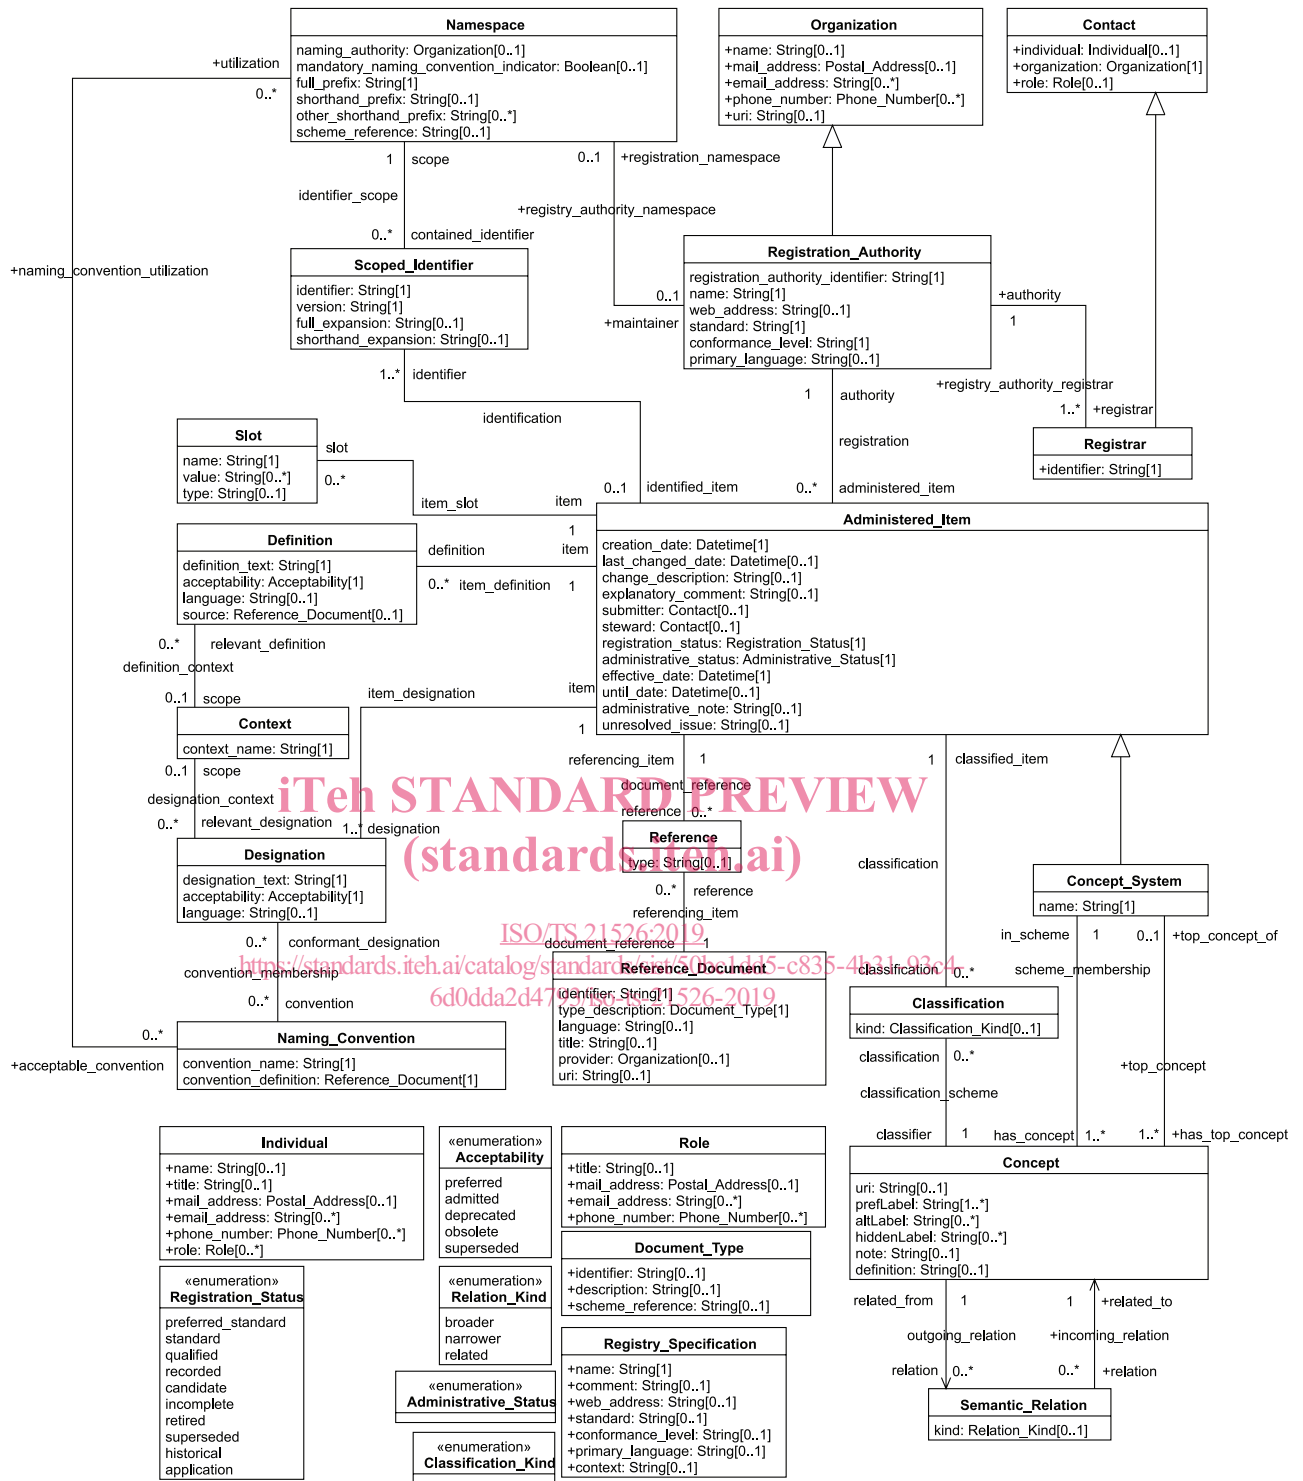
Namespace
naming_authority: Organization[0..1]
mandatory_naming_convention_indicator: Boolean[0..1]
full_prefix: String[1]
shorthand_prefix: String[0..1]
other_shorthand_prefix: String[0..*]
scheme_reference: String[0..1]

Organization
+name: String[0..1]
+mail_address: Postal_Address[0..1]
+email_address: String[0..*]
+phone_number: Phone_Number[0..*]
+uri: String[0..1]

Contact
+individual: Individual[0..1]
+organization: Organization[1]
+role: Role[0..1]

+utilization
0..*
1 scope
identifier_scope
0..* contained_identifier
0..1 +registration_namespace
+registry_authority_namespace
+naming_convention_utilization

Scoped_Identifier
identifier: String[1]
version: String[1]
full_expansion: String[0..1]
shorthand_expansion: String[0..1]

Registration_Authority
registration_authority_identifier: String[1]
name: String[1]
web_address: String[0..1]
standard: String[1]
conformance_level: String[1]
primary_language: String[0..1]

0..1
+maintainer
+authority
1
+registry_authority_registrar
1..* +registrar
1..* identifier
identification
1 authority
registration

Registrar
+identifier: String[1]

Slot
name: String[1]
value: String[0..*]
type: String[0..1]

slot
0..*
item_slot
item
0..1 identified_item
0..* administered_item

Administered_Item
creation_date: Datetime[1]
last_changed_date: Datetime[0..1]
change_description: String[0..1]
explanatory_comment: String[0..1]
submitter: Contact[0..1]
steward: Contact[0..1]
registration_status: Registration_Status[1]
administrative_status: Administrative_Status[1]
effective_date: Datetime[1]
until_date: Datetime[0..1]
administrative_note: String[0..1]
unresolved_issue: String[0..1]

Definition
definition_text: String[1]
acceptability: Acceptability[1]
language: String[0..1]
source: Reference_Document[0..1]

definition
1 item
0..* item_definition 1
0..* relevant_definition
definition_context
0..1 scope
item_designation
item
1

Context
context_name: String[1]

0..1 scope
designation_context
0..* relevant_designation
1..* designation
referencing_item 1
document_reference
reference 0..*
1 classified_item

iTeh STANDARD PREVIEW
(standards.iteh.ai)

Reference
type: String[0..1]

Designation
designation_text: String[1]
acceptability: Acceptability[1]
language: String[0..1]

classification

Concept_System
name: String[1]

0..* reference
referencing_item
ISO/TS 21526:2019
document_reference 1
0..* conformant_designation
convention_membership
https://standards.iteh.ai/catalog/standards/sist/50be1dd5-c835-4b31-93c4-6d0dda2d479d/iso-ts-21526-2019
0..* convention

Reference_Document
identifier: String[1]
type_description: Document_Type[1]
language: String[0..1]
title: String[0..1]
provider: Organization[0..1]
uri: String[0..1]

classification 0..*
in_scheme 1
0..1 +top_concept_of
scheme_membership

Classification
kind: Classification_Kind[0..1]

0..*
+acceptable_convention

Naming_Convention
convention_name: String[1]
convention_definition: Reference_Document[1]

classification 0..*
classification_scheme
+top_concept
classifier 1
has_concept 1..*
1..* +has_top_concept

Individual
+name: String[0..1]
+title: String[0..1]
+mail_address: Postal_Address[0..1]
+email_address: String[0..*]
+phone_number: Phone_Number[0..*]
+role: Role[0..*]

«enumeration»
Acceptability
preferred
admitted
deprecated
obsolete
superseded

Role
+title: String[0..1]
+mail_address: Postal_Address[0..1]
+email_address: String[0..*]
+phone_number: Phone_Number[0..*]

Concept
uri: String[0..1]
prefLabel: String[1..*]
altLabel: String[0..*]
hiddenLabel: String[0..*]
note: String[0..1]
definition: String[0..1]

Document_Type
+identifier: String[0..1]
+description: String[0..1]
+scheme_reference: String[0..1]

«enumeration»
Registration_Status
preferred_standard
standard
qualified
recorded
candidate
incomplete
retired
superseded
historical
application

«enumeration»
Relation_Kind
broader
narrower
related

related_from 1
1 +related_to
outgoing_relation
+incoming_relation
relation 0..*
0..* +relation

Registry_Specification
+name: String[1]
+comment: String[0..1]
+web_address: String[0..1]
+standard: String[0..1]
+conformance_level: String[0..1]
+primary_language: String[0..1]
+context: String[0..1]

«enumeration»
Administrative_Status

«enumeration»
Classification_Kind

Semantic_Relation
kind: Relation_Kind[0..1]